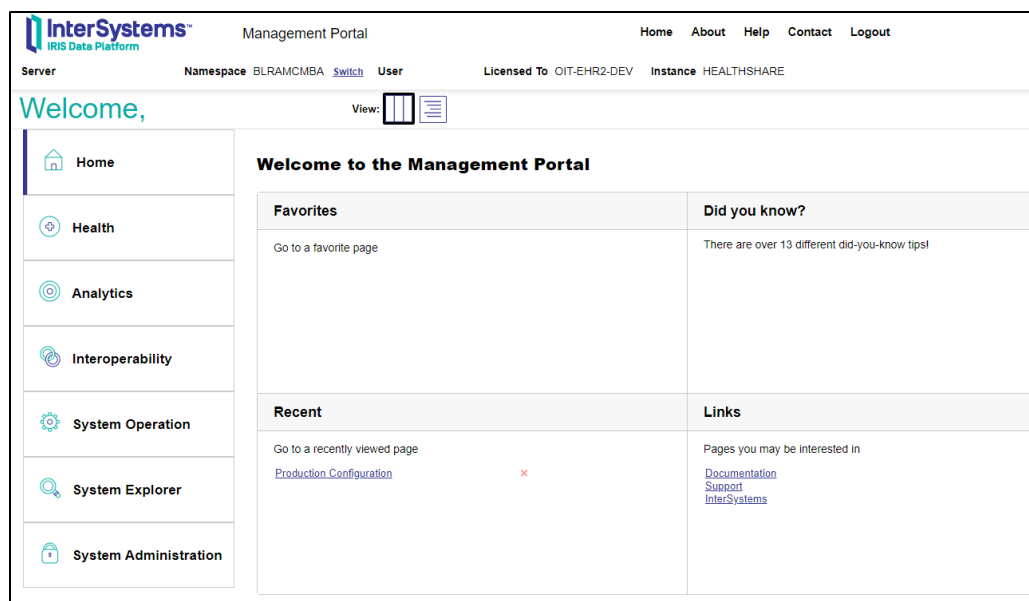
InterSystems™
IRIS Data Platform

Management Portal

Home About Help Contact Logout

Server Namespace BLRAMCMBA Switch User Licensed To OIT-EHR2-DEV Instance HEALTHSHARE

Welcome,

View:

Home

Health

Analytics

Interoperability

System Operation

System Explorer

System Administration

Welcome to the Management Portal

Favorites

Go to a favorite page

Did you know?

There are over 13 different did-you-know tips!

Recent

Go to a recently viewed page

Production Configuration ×

Links

Pages you may be interested in

Documentation
Support
InterSystems